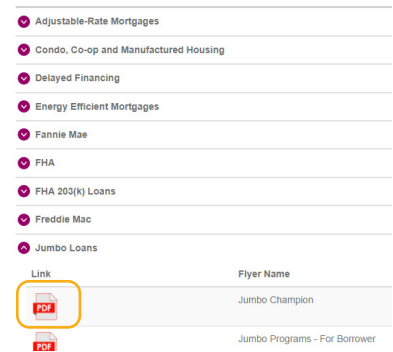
Adjustable-Rate Mortgages

Condo, Co-op and Manufactured Housing

Delayed Financing

Energy Efficient Mortgages

Fannie Mae

FHA

FHA 203(k) Loans

Freddie Mac

Jumbo Loans

| Link | Flyer Name |
|---|---|
| PDF | Jumbo Champion |
| PDF | Jumbo Programs - For Borrower |